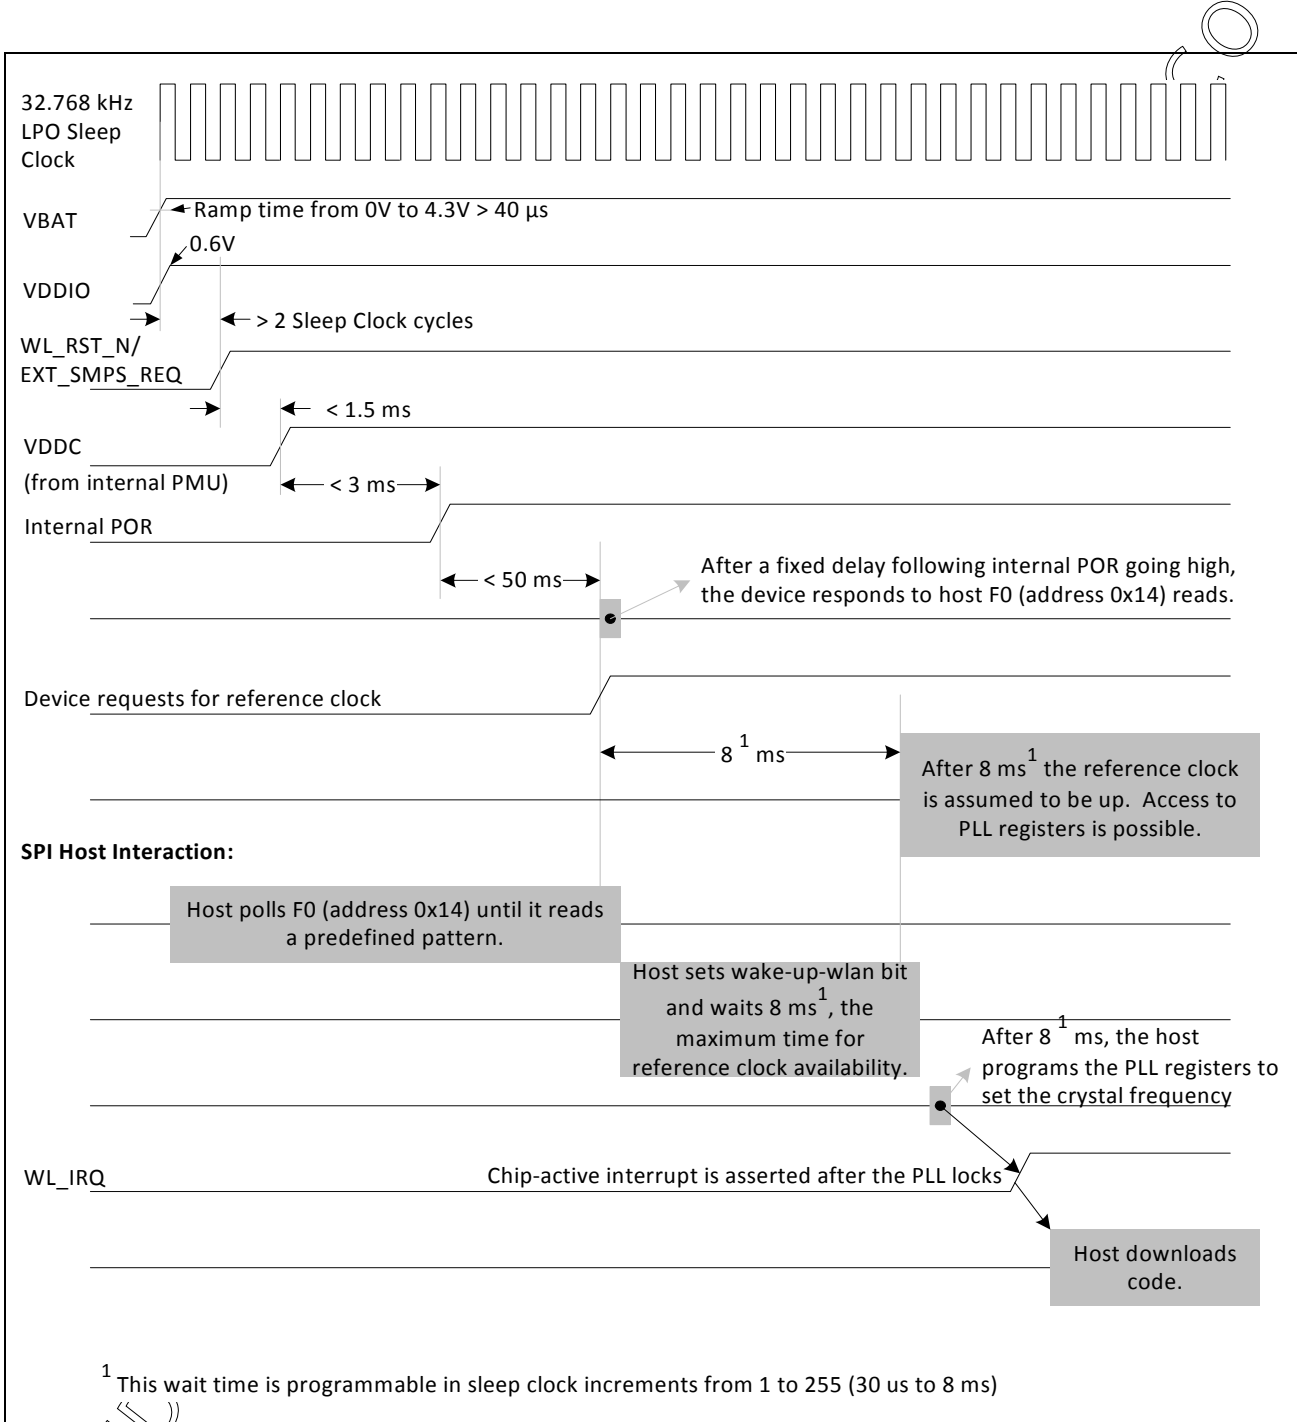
32.768 kHz LPO Sleep Clock

VBAT

Ramp time from 0V to 4.3V > 40 µs

0.6V

VDDIO

> 2 Sleep Clock cycles

WL_RST_N/ EXT_SMPS_REQ

< 1.5 ms

VDDC (from internal PMU)

< 3 ms

Internal POR

< 50 ms

After a fixed delay following internal POR going high, the device responds to host F0 (address 0x14) reads.

Device requests for reference clock

$8^1$ ms

After 8 ms$^1$ the reference clock is assumed to be up. Access to PLL registers is possible.

SPI Host Interaction:

Host polls F0 (address 0x14) until it reads a predefined pattern.

Host sets wake-up-wlan bit and waits 8 ms$^1$, the maximum time for reference clock availability.

After $8^1$ ms, the host programs the PLL registers to set the crystal frequency

WL_IRQ

Chip-active interrupt is asserted after the PLL locks

Host downloads code.

$^1$ This wait time is programmable in sleep clock increments from 1 to 255 (30 us to 8 ms)